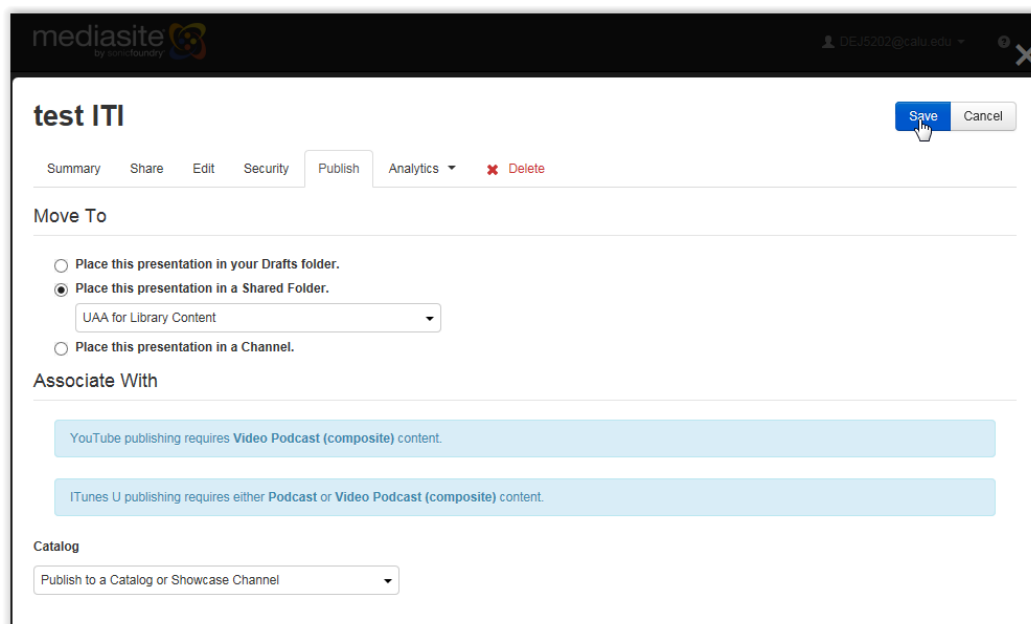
mediasite by sonicfoundry

DEJ5202@calu.edu

test ITI

Save Cancel

Summary Share Edit Security Publish Analytics Delete

Move To

Place this presentation in your Drafts folder.

Place this presentation in a Shared Folder.

UAA for Library Content

Place this presentation in a Channel.

Associate With

YouTube publishing requires Video Podcast (composite) content.

ITunes U publishing requires either Podcast or Video Podcast (composite) content.

Catalog

Publish to a Catalog or Showcase Channel